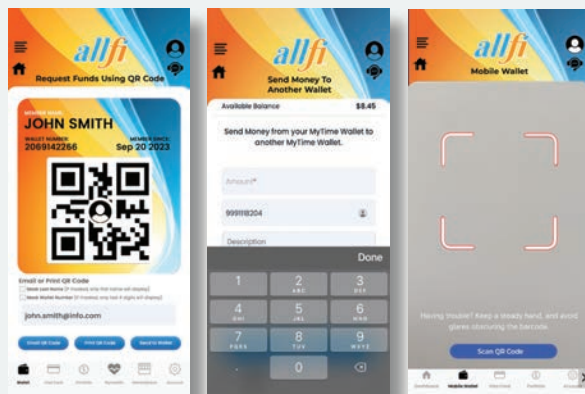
allfi

Request Funds Using QR Code

MEMBER NAME
JOHN SMITH
WALLET NUMBER
2069142266
MEMBER SINCE
Sep 20 2023

Email or Print QR Code
Mask Last Name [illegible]
Mask Wallet Number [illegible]

john.smith@info.com

Email QR Code
Print QR Code
Send to Wallet

Wallet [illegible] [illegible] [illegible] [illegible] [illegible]

allfi

Send Money To Another Wallet

Available Balance $8.45

Send Money from your MyTime Wallet to another MyTime Wallet.

Amount*

999118204

Description

Done

1
2 ABC
3 DEF
4 GHI
5 JKL
6 MNO
7 PQRS
8 TUV
9 WXYZ
0

allfi

Mobile Wallet

Having trouble? Keep a steady hand, and avoid glares obscuring the barcode.

Scan QR Code

Dashboard Mobile Wallet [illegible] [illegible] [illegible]